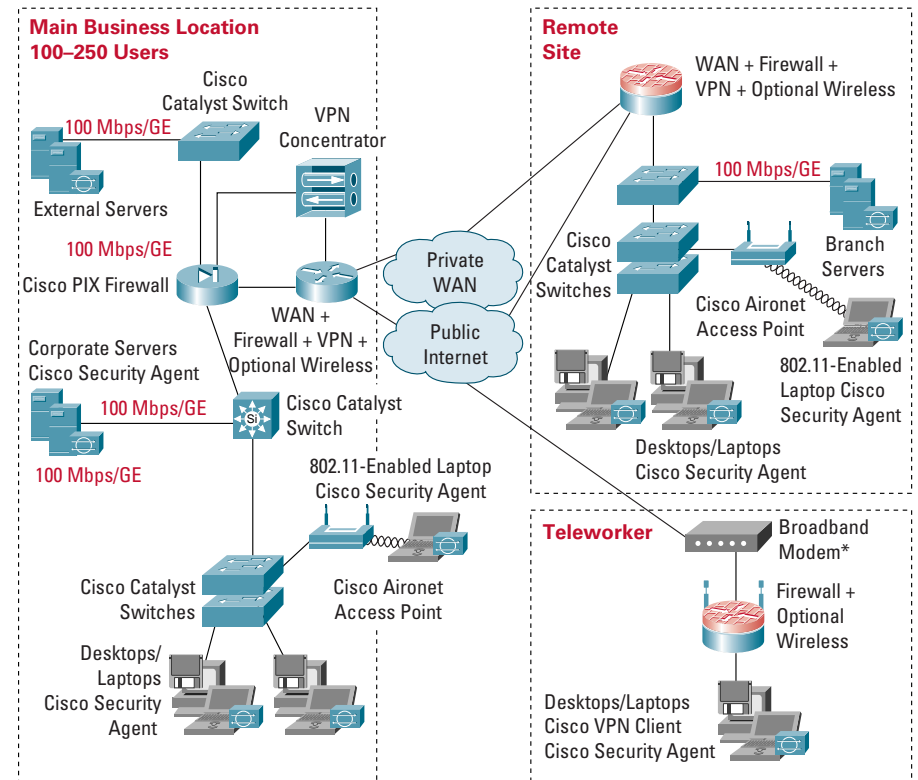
Main Business Location
100–250 Users

Cisco Catalyst Switch

100 Mbps/GE

External Servers

VPN Concentrator

100 Mbps/GE

Cisco PIX Firewall

WAN + Firewall + VPN + Optional Wireless

Private WAN

Public Internet

Corporate Servers
Cisco Security Agent

100 Mbps/GE

Cisco Catalyst Switch

100 Mbps/GE

802.11-Enabled Laptop
Cisco Security Agent

Cisco Catalyst Switches

Cisco Aironet Access Point

Desktops/
Laptops
Cisco Security Agent

Remote Site

WAN + Firewall +
VPN + Optional Wireless

100 Mbps/GE

Branch Servers

Cisco Catalyst Switches

Cisco Aironet Access Point

802.11-Enabled Laptop Cisco Security Agent

Desktops/Laptops
Cisco Security Agent

Teleworker

Broadband Modem*

Firewall + Optional Wireless

Desktops/Laptops
Cisco VPN Client
Cisco Security Agent